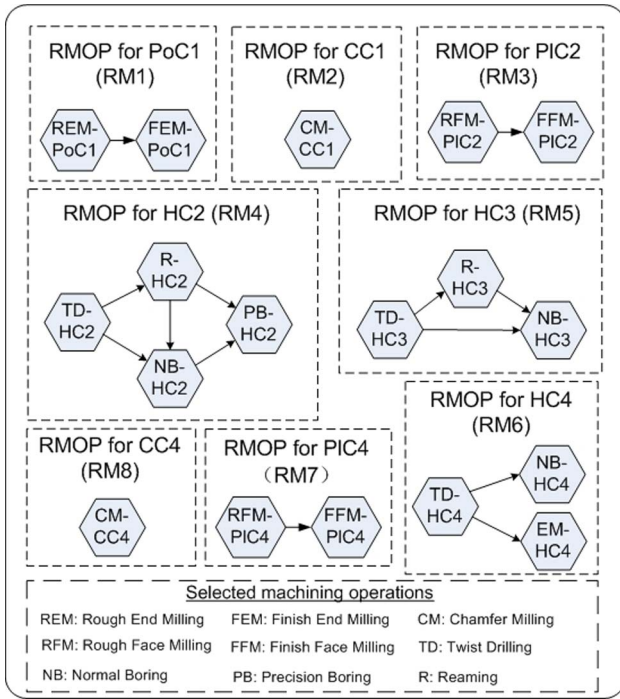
RMOP for PoC1 (RM1)

REM-PoC1

FEM-PoC1

RMOP for CC1 (RM2)

CM-CC1

RMOP for PIC2 (RM3)

RFM-PIC2

FFM-PIC2

RMOP for HC2 (RM4)

R-HC2

TD-HC2

PB-HC2

NB-HC2

RMOP for HC3 (RM5)

R-HC3

TD-HC3

NB-HC3

RMOP for HC4 (RM6)

NB-HC4

TD-HC4

EM-HC4

RMOP for CC4 (RM8)

CM-CC4

RMOP for PIC4 （RM7）

RFM-PIC4

FFM-PIC4

Selected machining operations

REM: Rough End Milling
FEM: Finish End Milling
CM: Chamfer Milling
RFM: Rough Face Milling
FFM: Finish Face Milling
TD: Twist Drilling
NB: Normal Boring
PB: Precision Boring
R: Reaming